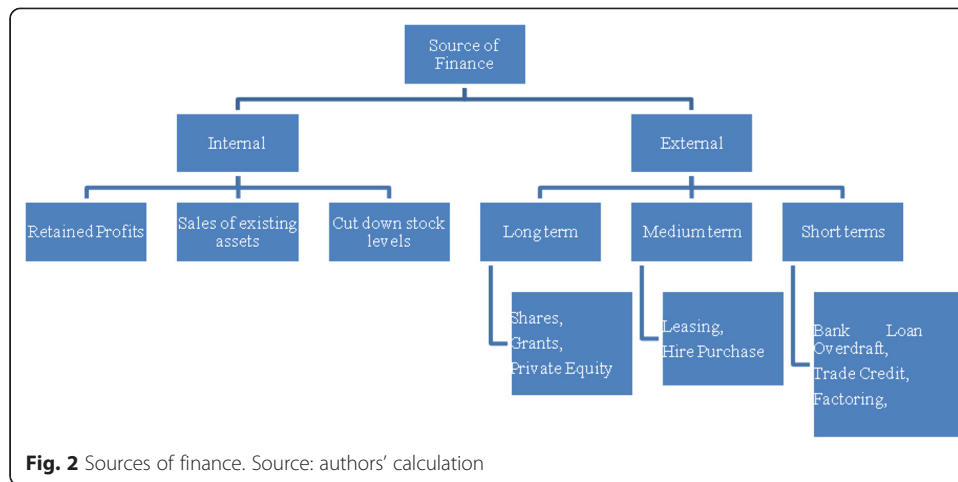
Source of Finance

Internal

External

Retained Profits

Sales of existing assets

Cut down stock levels

Long term

Medium term

Short terms

Shares,
Grants,
Private Equity

Leasing,
Hire Purchase

Bank Loan Overdraft,
Trade Credit,
Factoring,

**Fig. 2** Sources of finance. Source: authors' calculation